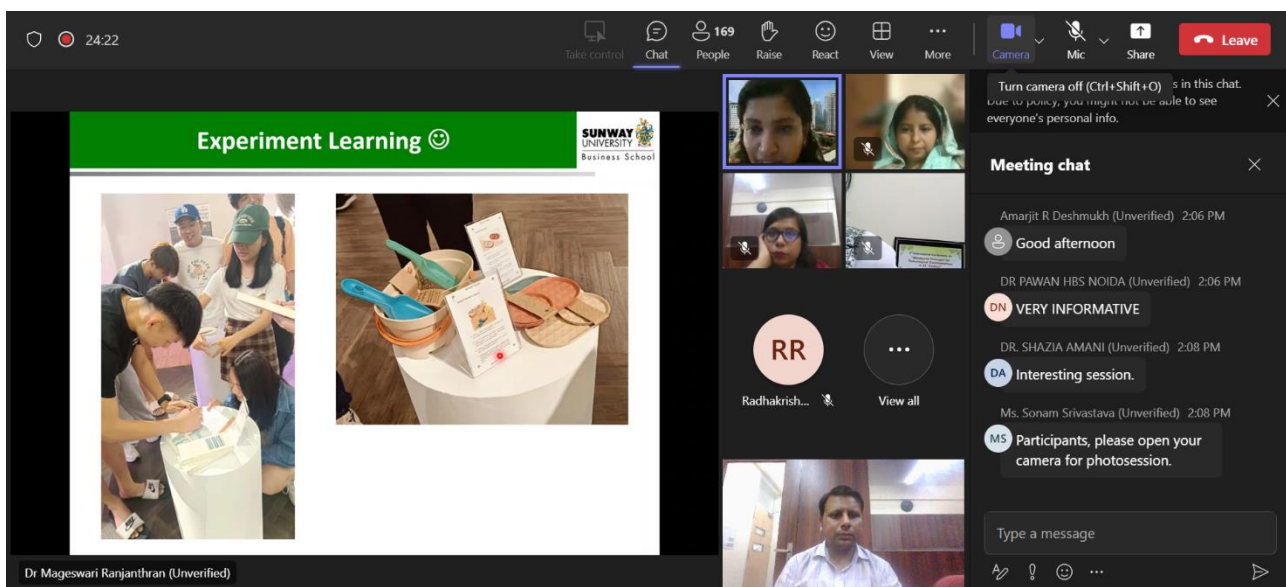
24:22

Take control
Chat
169
People
Raise
React
View
More
Camera
Mic
Share
Leave

Turn camera off (Ctrl+Shift+O) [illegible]s in this chat. Due to policy, you might not be able to see everyone's personal info.

Experiment Learning ☺

SUNWAY UNIVERSITY Business School

RR
Radhakrish...
View all

Meeting chat

Amarjit R Deshmukh (Unverified) 2:06 PM
Good afternoon

DR PAWAN HBS NOIDA (Unverified) 2:06 PM
DN VERY INFORMATIVE

DR. SHAZIA AMANI (Unverified) 2:08 PM
DA Interesting session.

Ms. Sonam Srivastava (Unverified) 2:08 PM
MS Participants, please open your camera for photosession.

Type a message

Dr Mageswari Ranjanthran (Unverified)